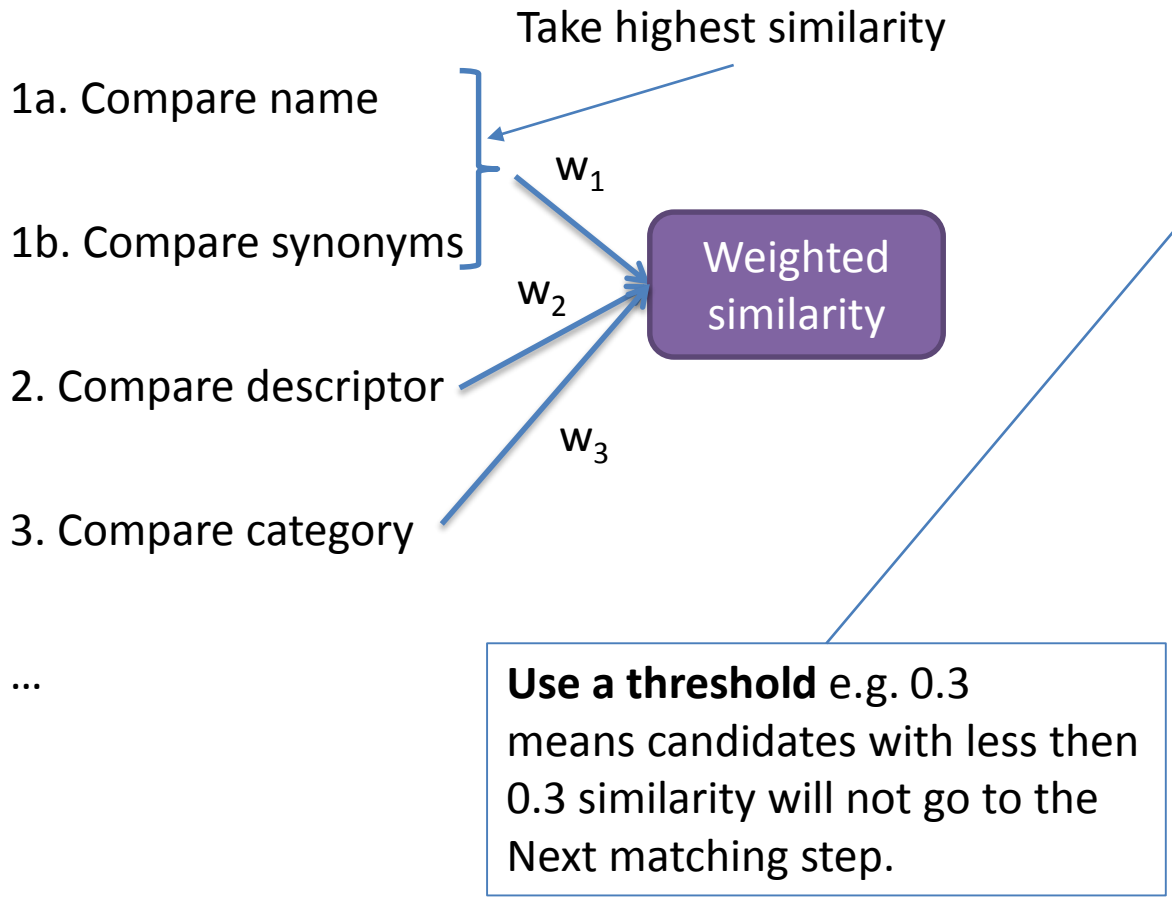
Take highest similarity

1a. Compare name

1b. Compare synonyms

$w_1$

$w_2$

Weighted similarity

2. Compare descriptor

$w_3$

3. Compare category

…

**Use a threshold** e.g. 0.3 means candidates with less then 0.3 similarity will not go to the Next matching step.